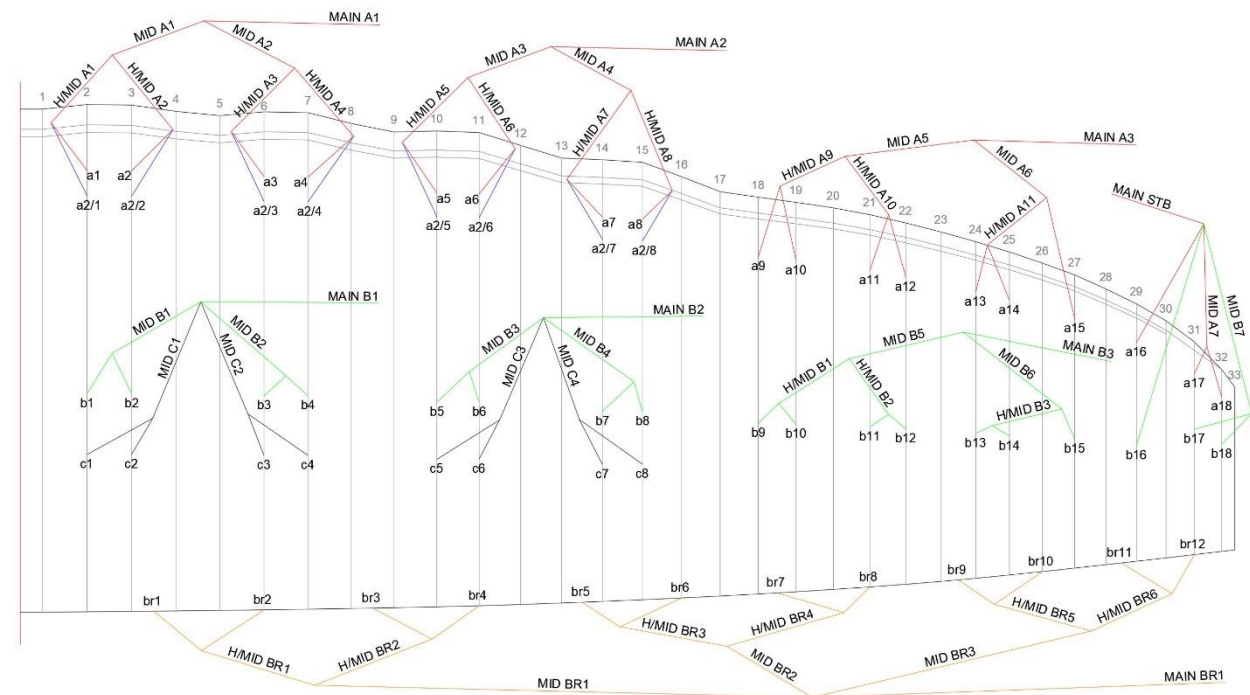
MAIN A1
MID A1
MID A2
MID A3
MAIN A2
MID A4
H/MID A1
H/MID A2
H/MID A3
H/MID A4
H/MID A5
H/MID A6
H/MID A7
H/MID A8
1 2 3 4 5 6 7 8 9 10 11 12 13 14 15 16 17 18 19 20 21 22 23 24 25 26 27 28 29 30 31 32 33
a1 a2 a3 a4 a5 a6 a7 a8
a2/1 a2/2 a2/3 a2/4 a2/5 a2/6 a2/7 a2/8
MID A5
MAIN A3
MID A6
H/MID A9
H/MID A10
H/MID A11
MAIN STB
MID A7
MID B7
a9 a10 a11 a12 a13 a14 a15 a16 a17 a18
MAIN B1
MID B1
MID B2
MID C1
MID C2
b1 b2 b3 b4
c1 c2 c3 c4
MAIN B2
MID B3
MID B4
MID C3
MID C4
b5 b6 b7 b8
c5 c6 c7 c8
MID B5
MAIN B3
H/MID B1
H/MID B2
MID B6
H/MID B3
b9 b10 b11 b12 b13 b14 b15 b16 b17 b18
br1 br2 br3 br4 br5 br6 br7 br8 br9 br10 br11 br12
H/MID BR1
H/MID BR2
H/MID BR3
H/MID BR4
H/MID BR5
H/MID BR6
MID BR2
MID BR3
MID BR1
MAIN BR1